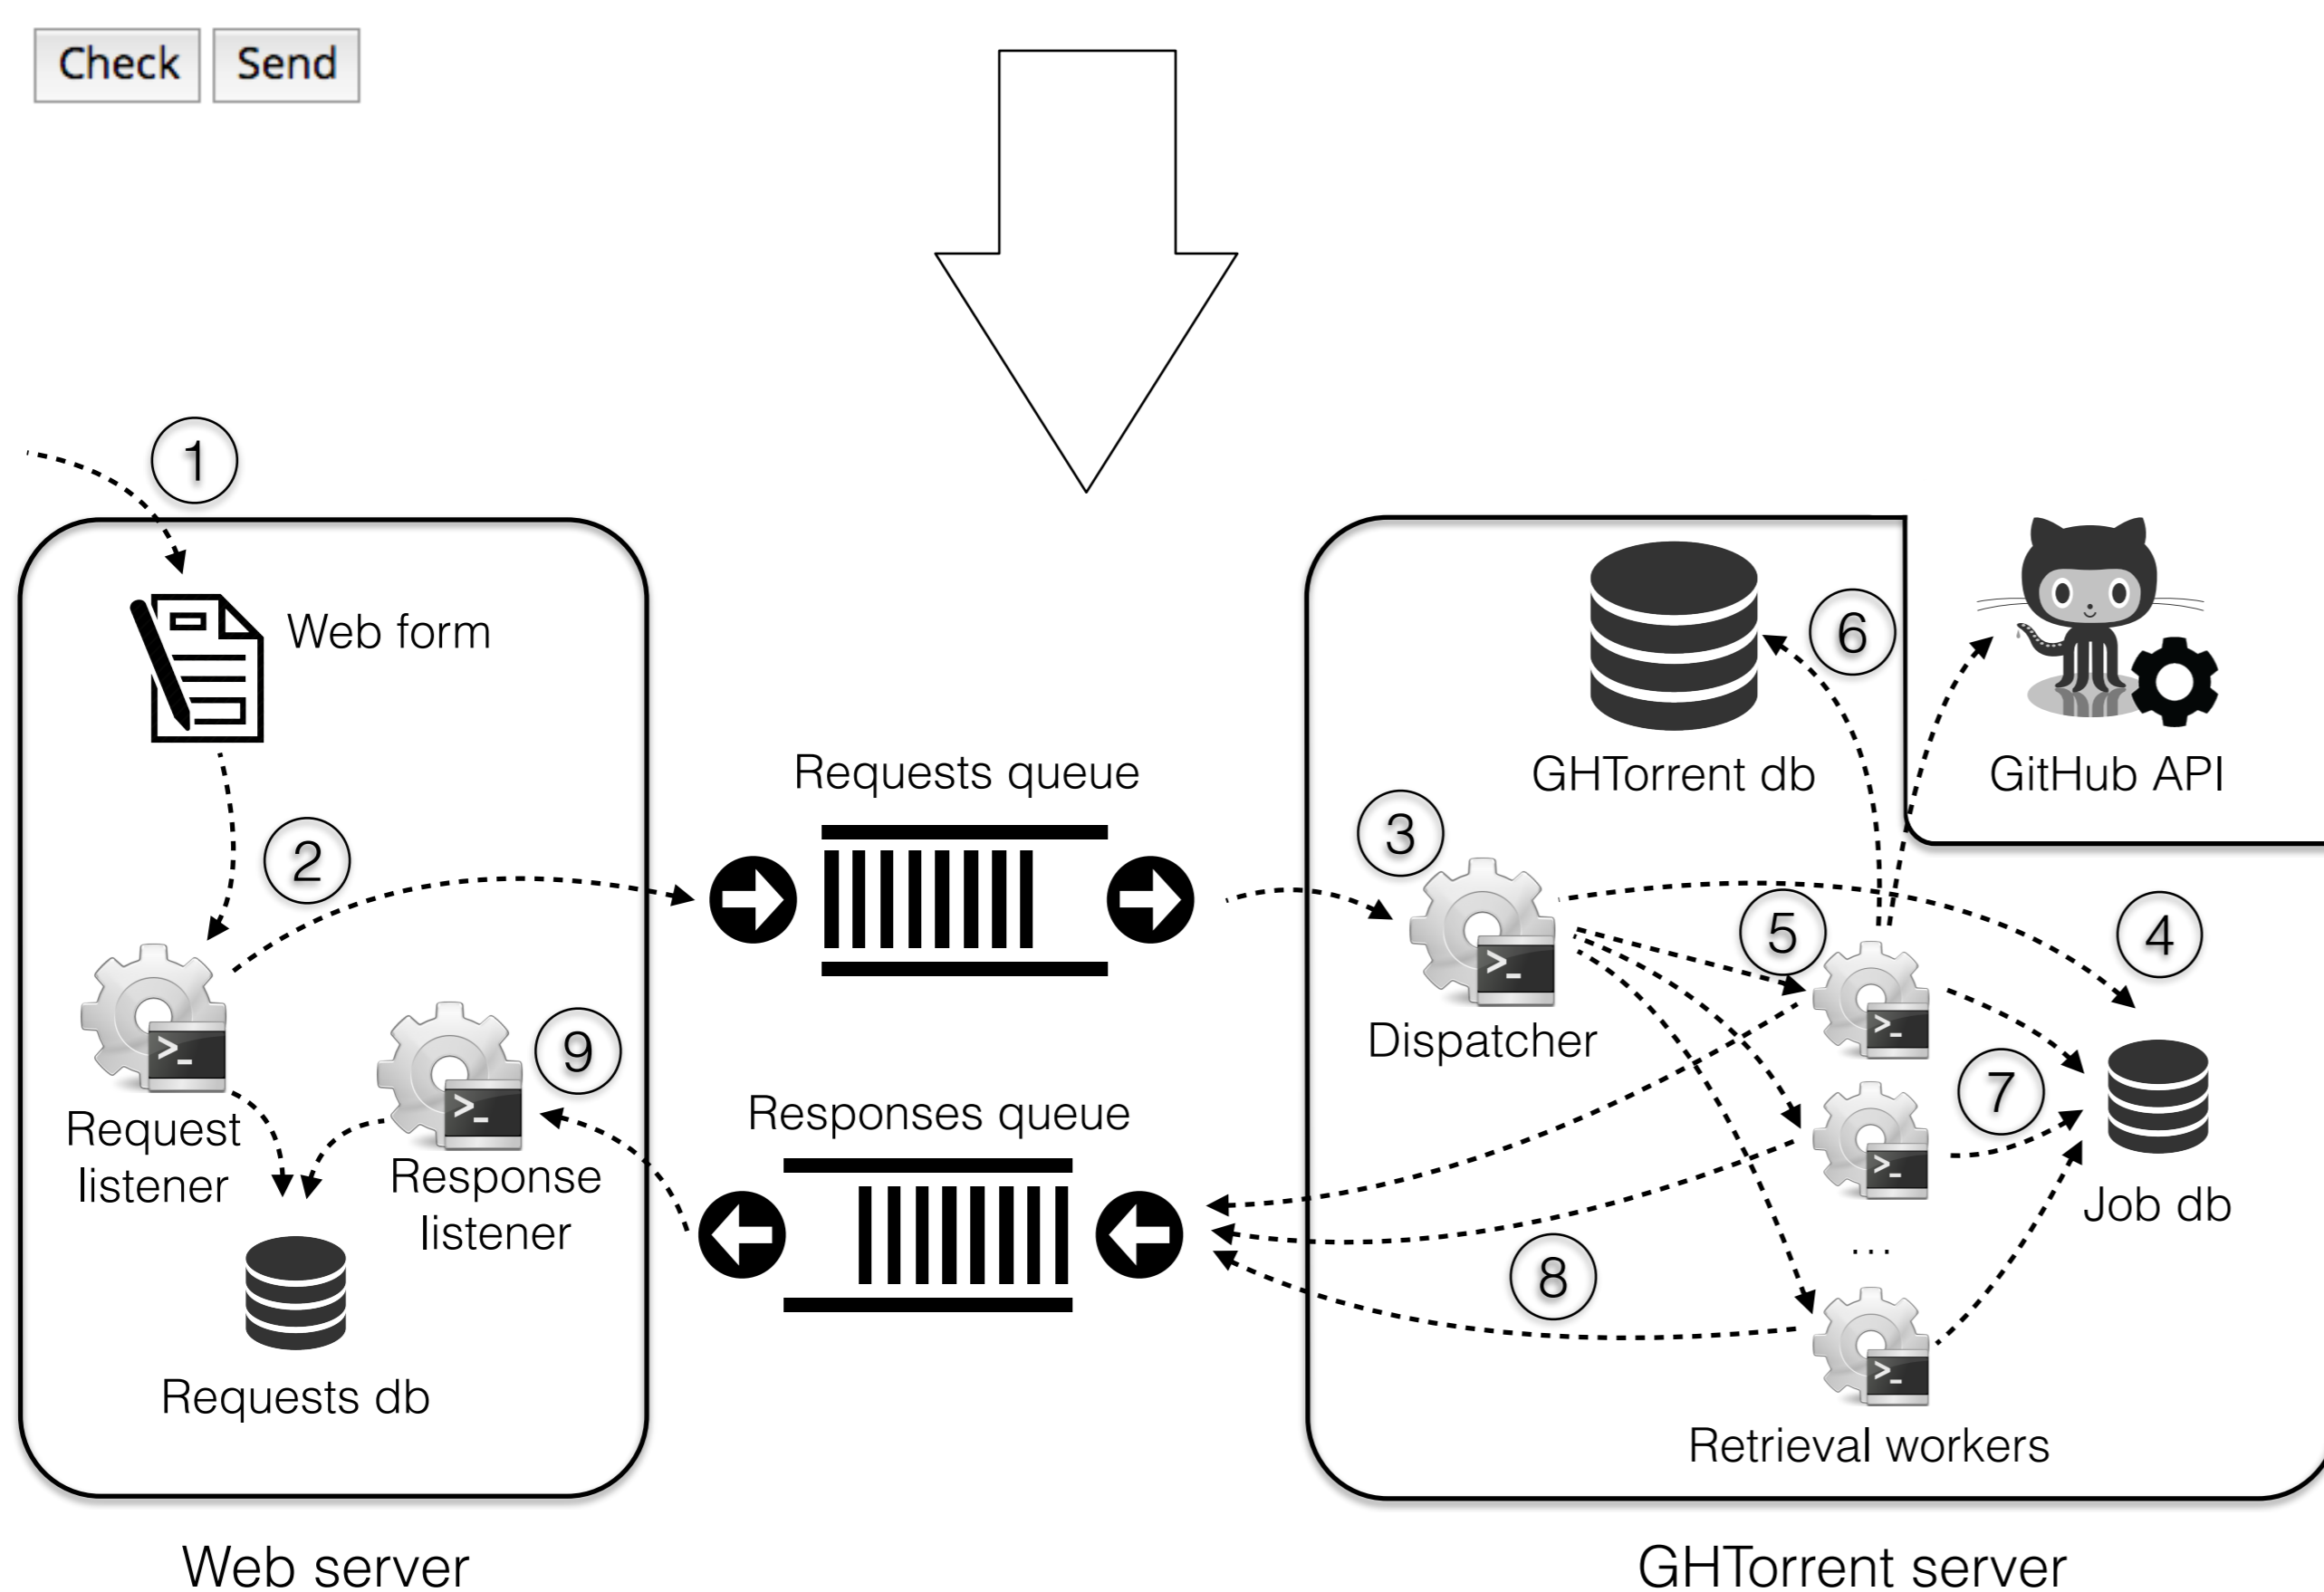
Check Send

1

Web form

2

Request listener

9

Response listener

Requests db

Web server

Requests queue

Responses queue

GHTorrent db

6

GitHub API

3

Dispatcher

5

4

7

Job db

...

8

Retrieval workers

GHTorrent server